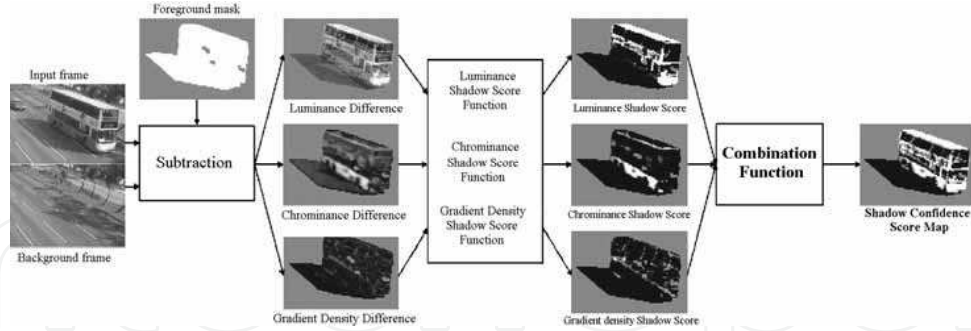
Foreground mask

Input frame

Background frame

Subtraction

Luminance Difference

Chrominance Difference

Gradient Density Difference

Luminance Shadow Score Function

Chrominance Shadow Score Function

Gradient Density Shadow Score Function

Luminance Shadow Score

Chrominance Shadow Score

Gradient density Shadow Score

Combination Function

Shadow Confidence Score Map